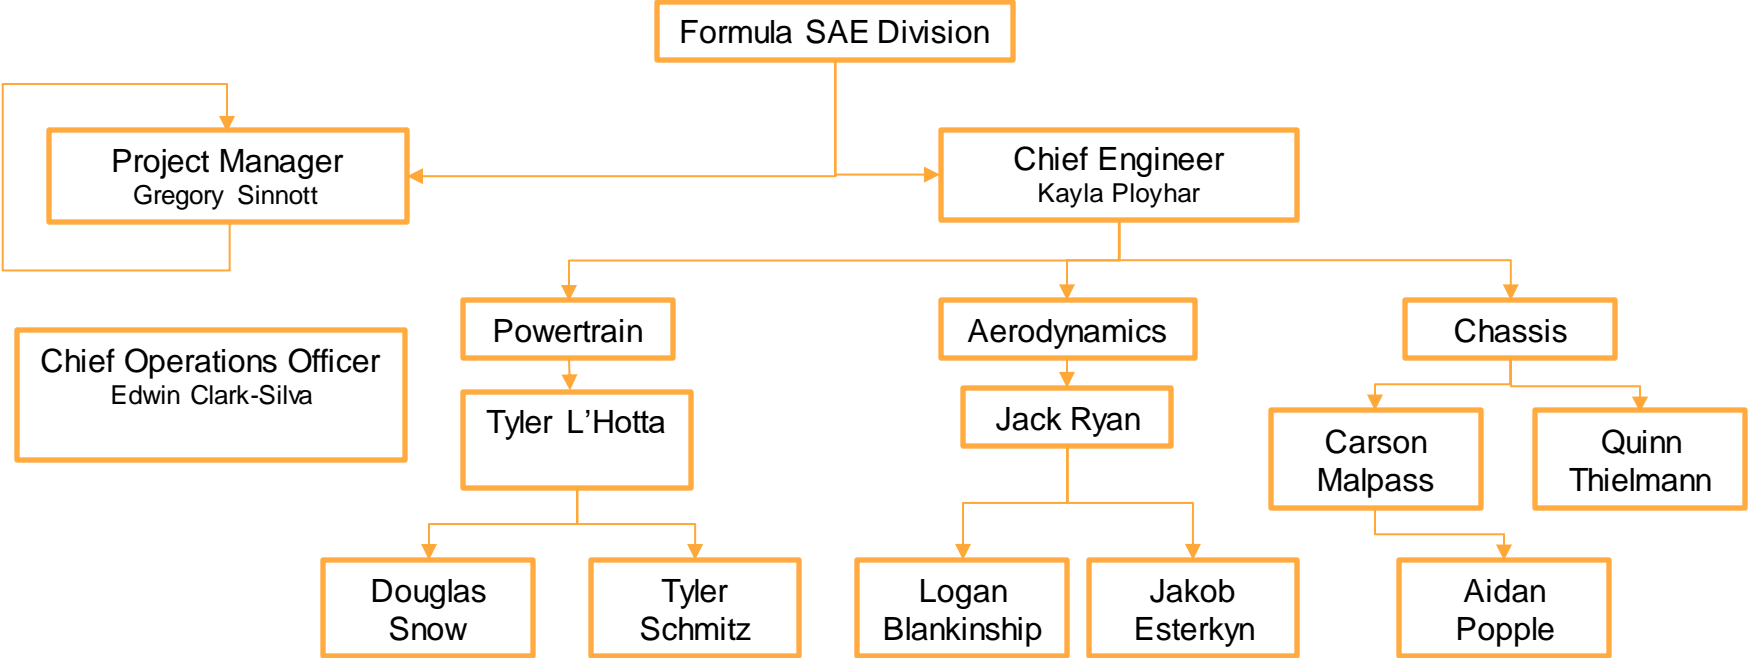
Formula SAE Division

Project Manager
Gregory Sinnott

Chief Engineer
Kayla Ployhar

Chief Operations Officer
Edwin Clark-Silva

Powertrain

Tyler L'Hotta

Aerodynamics

Jack Ryan

Chassis

Carson Malpass

Quinn Thielmann

Douglas Snow

Tyler Schmitz

Logan Blankinship

Jakob Esterkyn

Aidan Popple